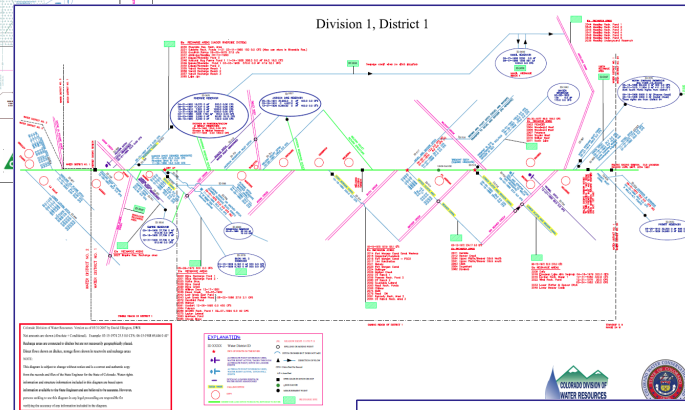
Division 1, District 1

Colorado Division of Water Resources

Structures are connected to District but are not necessarily geographically aligned.

This diagram is subject to change without notice and is a contact and authentic copy from the records and files of the State Engineer for the State of Colorado. Water rights information and structure information included in this diagram are found here. Information available in this diagram is for reference purposes. However, persons seeking to use this diagram to any legal proceeding are responsible for verifying the accuracy of any information included in the diagram.

EXPLANATION:

Water District 01

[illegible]

COLORADO DIVISION OF WATER RESOURCES